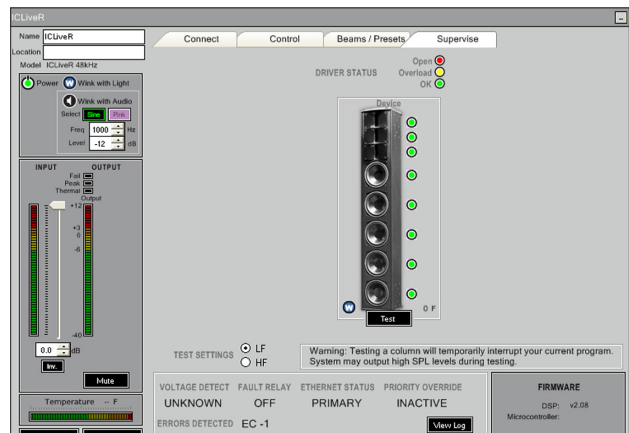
ICLiveR

Name ICLiveR
Location
Model ICLiveR 48kHz

Power W Wink with Light
Wink with Audio
Select Sine Pink
Freq 1000 Hz
Level -12 dB

INPUT OUTPUT
Fail
Peak
Thermal
Output
+12
+3
0
-6
-40
0.0 dB
Inv.
Mute

Temperature -- F

Connect Control Beams / Presets Supervise

DRIVER STATUS
Open
Overload
OK

Device

W
0 F
Test

TEST SETTINGS LF HF

Warning: Testing a column will temporarily interrupt your current program. System may output high SPL levels during testing.

| VOLTAGE DETECT | FAULT RELAY | ETHERNET STATUS | PRIORITY OVERRIDE |
|---|---|---|---|
| UNKNOWN | OFF | PRIMARY | INACTIVE |

ERRORS DETECTED EC -1
View Log

FIRMWARE
DSP: v2.08
Microcontroller: